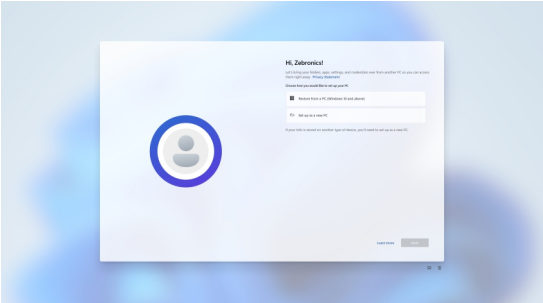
Hi, Zebronics!

Let's bring your folders, apps, settings, and credentials over from another PC so you can access them right away. Privacy statement

Choose how you would like to set up your PC

Restore from a PC (Windows 10 and above)

Set up as a new PC

If your info is stored on another type of device, you'll need to set up as a new PC.

Learn more

Next